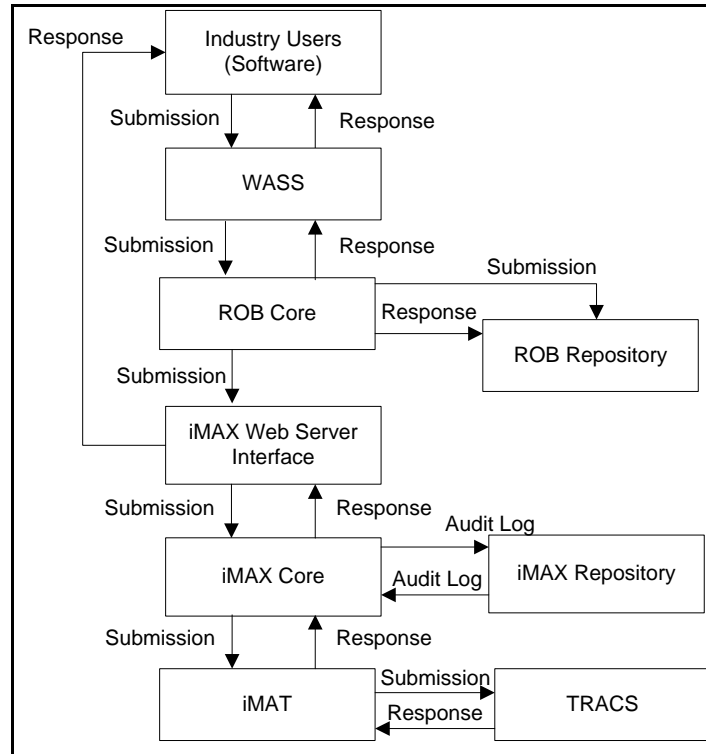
Response

Industry Users (Software)

Submission

Response

WASS

Submission

Response

Submission

ROB Core

Response

ROB Repository

Submission

iMAX Web Server Interface

Submission

Response

Audit Log

iMAX Core

Audit Log

iMAX Repository

Submission

Response

Submission

iMAT

TRACS

Response